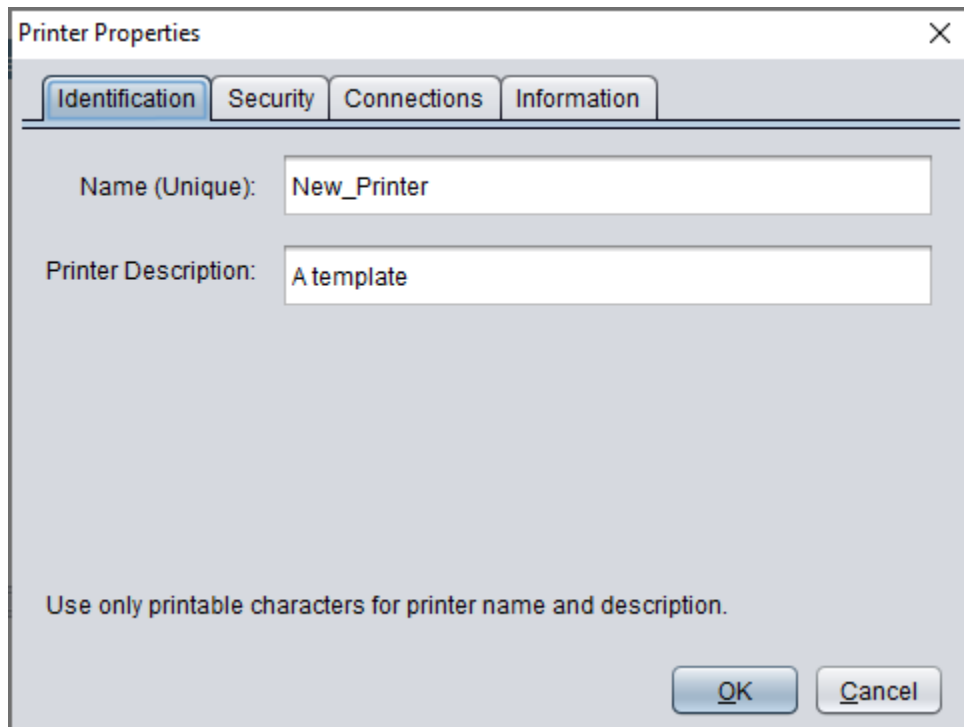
Printer Properties

×

Identification | Security | Connections | Information

Name (Unique): New_Printer

Printer Description: A template

Use only printable characters for printer name and description.

OK Cancel